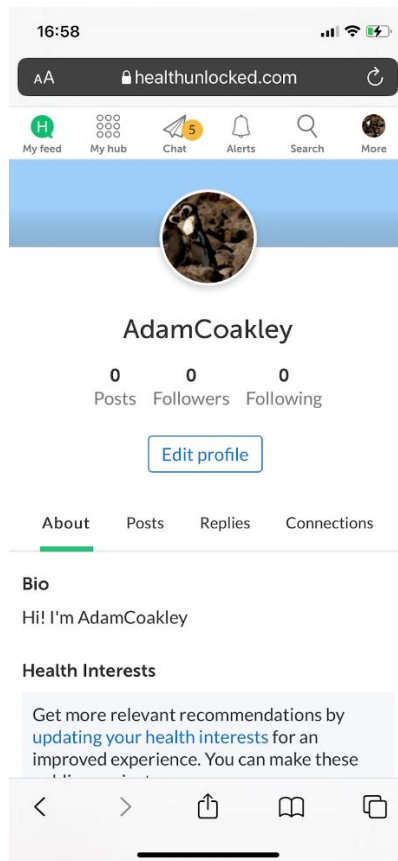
16:58

AA healthunlocked.com

H
My feed
My hub
5
Chat
Alerts
Search
More

AdamCoakley

0
Posts
0
Followers
0
Following

Edit profile

About
Posts
Replies
Connections

Bio

Hi! I'm AdamCoakley

Health Interests

Get more relevant recommendations by updating your health interests for an improved experience. You can make these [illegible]